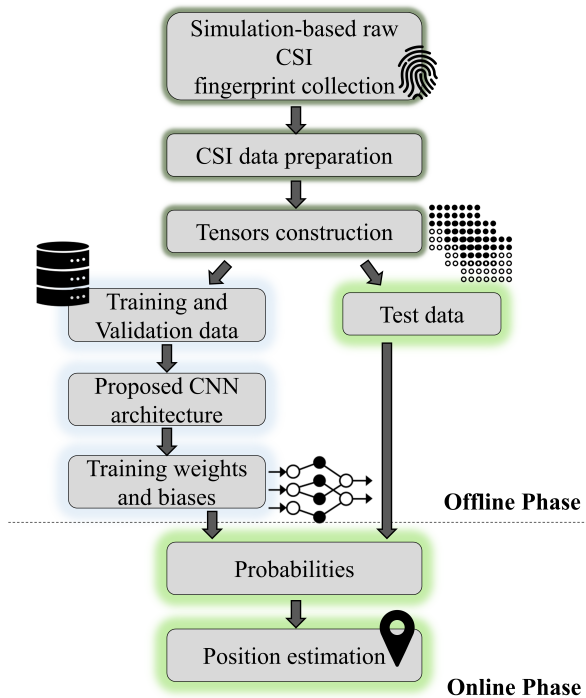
Simulation-based raw CSI fingerprint collection

CSI data preparation

Tensors construction

Training and Validation data

Test data

Proposed CNN architecture

Training weights and biases

Offline Phase

Probabilities

Position estimation

Online Phase